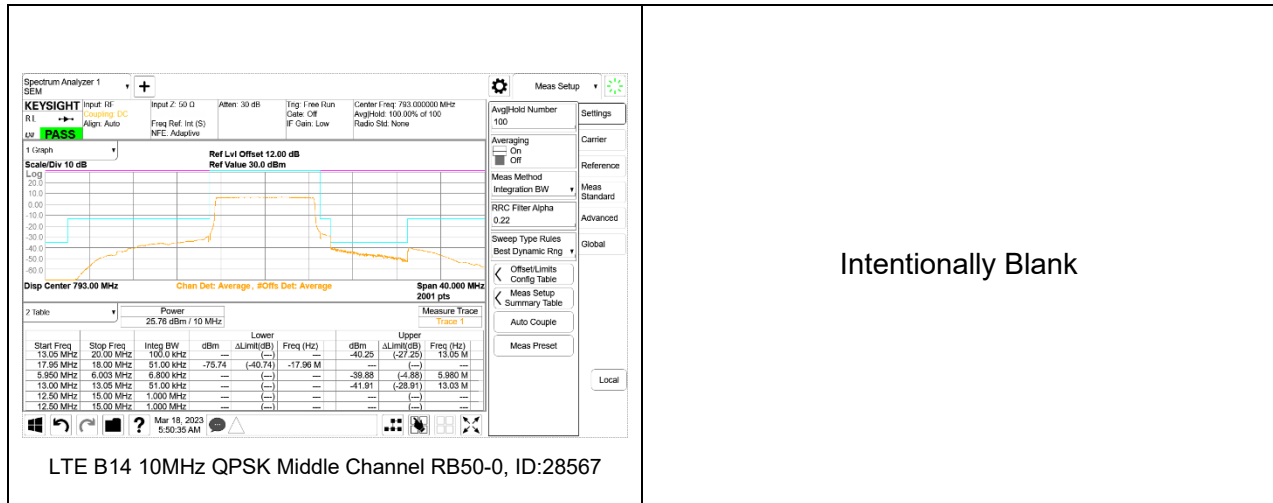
Spectrum Analyzer 1
SEM

Meas Setup

KEYSIGHT Input: RF
RL
Coupling: DC
Align: Auto
LXI PASS
Input Z: 50 Ω
Freq Ref: Int (S)
NFE: Adaptive
Atten: 30 dB
Trig: Free Run
Gate: Off
IF Gain: Low
Center Freq: 793.000000 MHz
Avg|Hold: 100.00% of 100
Radio Std: None

1 Graph
Scale/Div 10 dB
Ref Lvl Offset 12.00 dB
Ref Value 30.0 dBm
Log
20.0
10.0
0.00
-10.0
-20.0
-30.0
-40.0
-50.0
-60.0
Disp Center 793.00 MHz
Chan Det: Average, #Offs Det: Average
Span 40.000 MHz
2001 pts

2 Table
Power
25.76 dBm / 10 MHz
Measure Trace
Trace 1

| Start Freq | Stop Freq | Integ BW | Lower dBm | Lower ΔLimit(dB) | Lower Freq (Hz) | Upper dBm | Upper ΔLimit(dB) | Upper Freq (Hz) |
|---|---|---|---|---|---|---|---|---|
| 13.05 MHz | 20.00 MHz | 100.0 kHz | --- | (---) | --- | -40.25 | (-27.25) | 13.05 M |
| 17.95 MHz | 18.00 MHz | 51.00 kHz | -75.74 | (-40.74) | -17.96 M | --- | (---) | --- |
| 5.950 MHz | 6.003 MHz | 6.800 kHz | --- | (---) | --- | -39.88 | (-4.88) | 5.980 M |
| 13.00 MHz | 13.05 MHz | 51.00 kHz | --- | (---) | --- | -41.91 | (-28.91) | 13.03 M |
| 12.50 MHz | 15.00 MHz | 1.000 MHz | --- | (---) | --- | --- | (---) | --- |
| 12.50 MHz | 15.00 MHz | 1.000 MHz | --- | (---) | --- | --- | (---) | --- |

Mar 18, 2023
5:50:35 AM

Avg|Hold Number
100
Averaging
On
Off
Meas Method
Integration BW
RRC Filter Alpha
0.22
Sweep Type Rules
Best Dynamic Rng
Offset/Limits Config Table
Meas Setup Summary Table
Auto Couple
Meas Preset

Settings
Carrier
Reference
Meas Standard
Advanced
Global
Local

LTE B14 10MHz QPSK Middle Channel RB50-0, ID:28567

Intentionally Blank